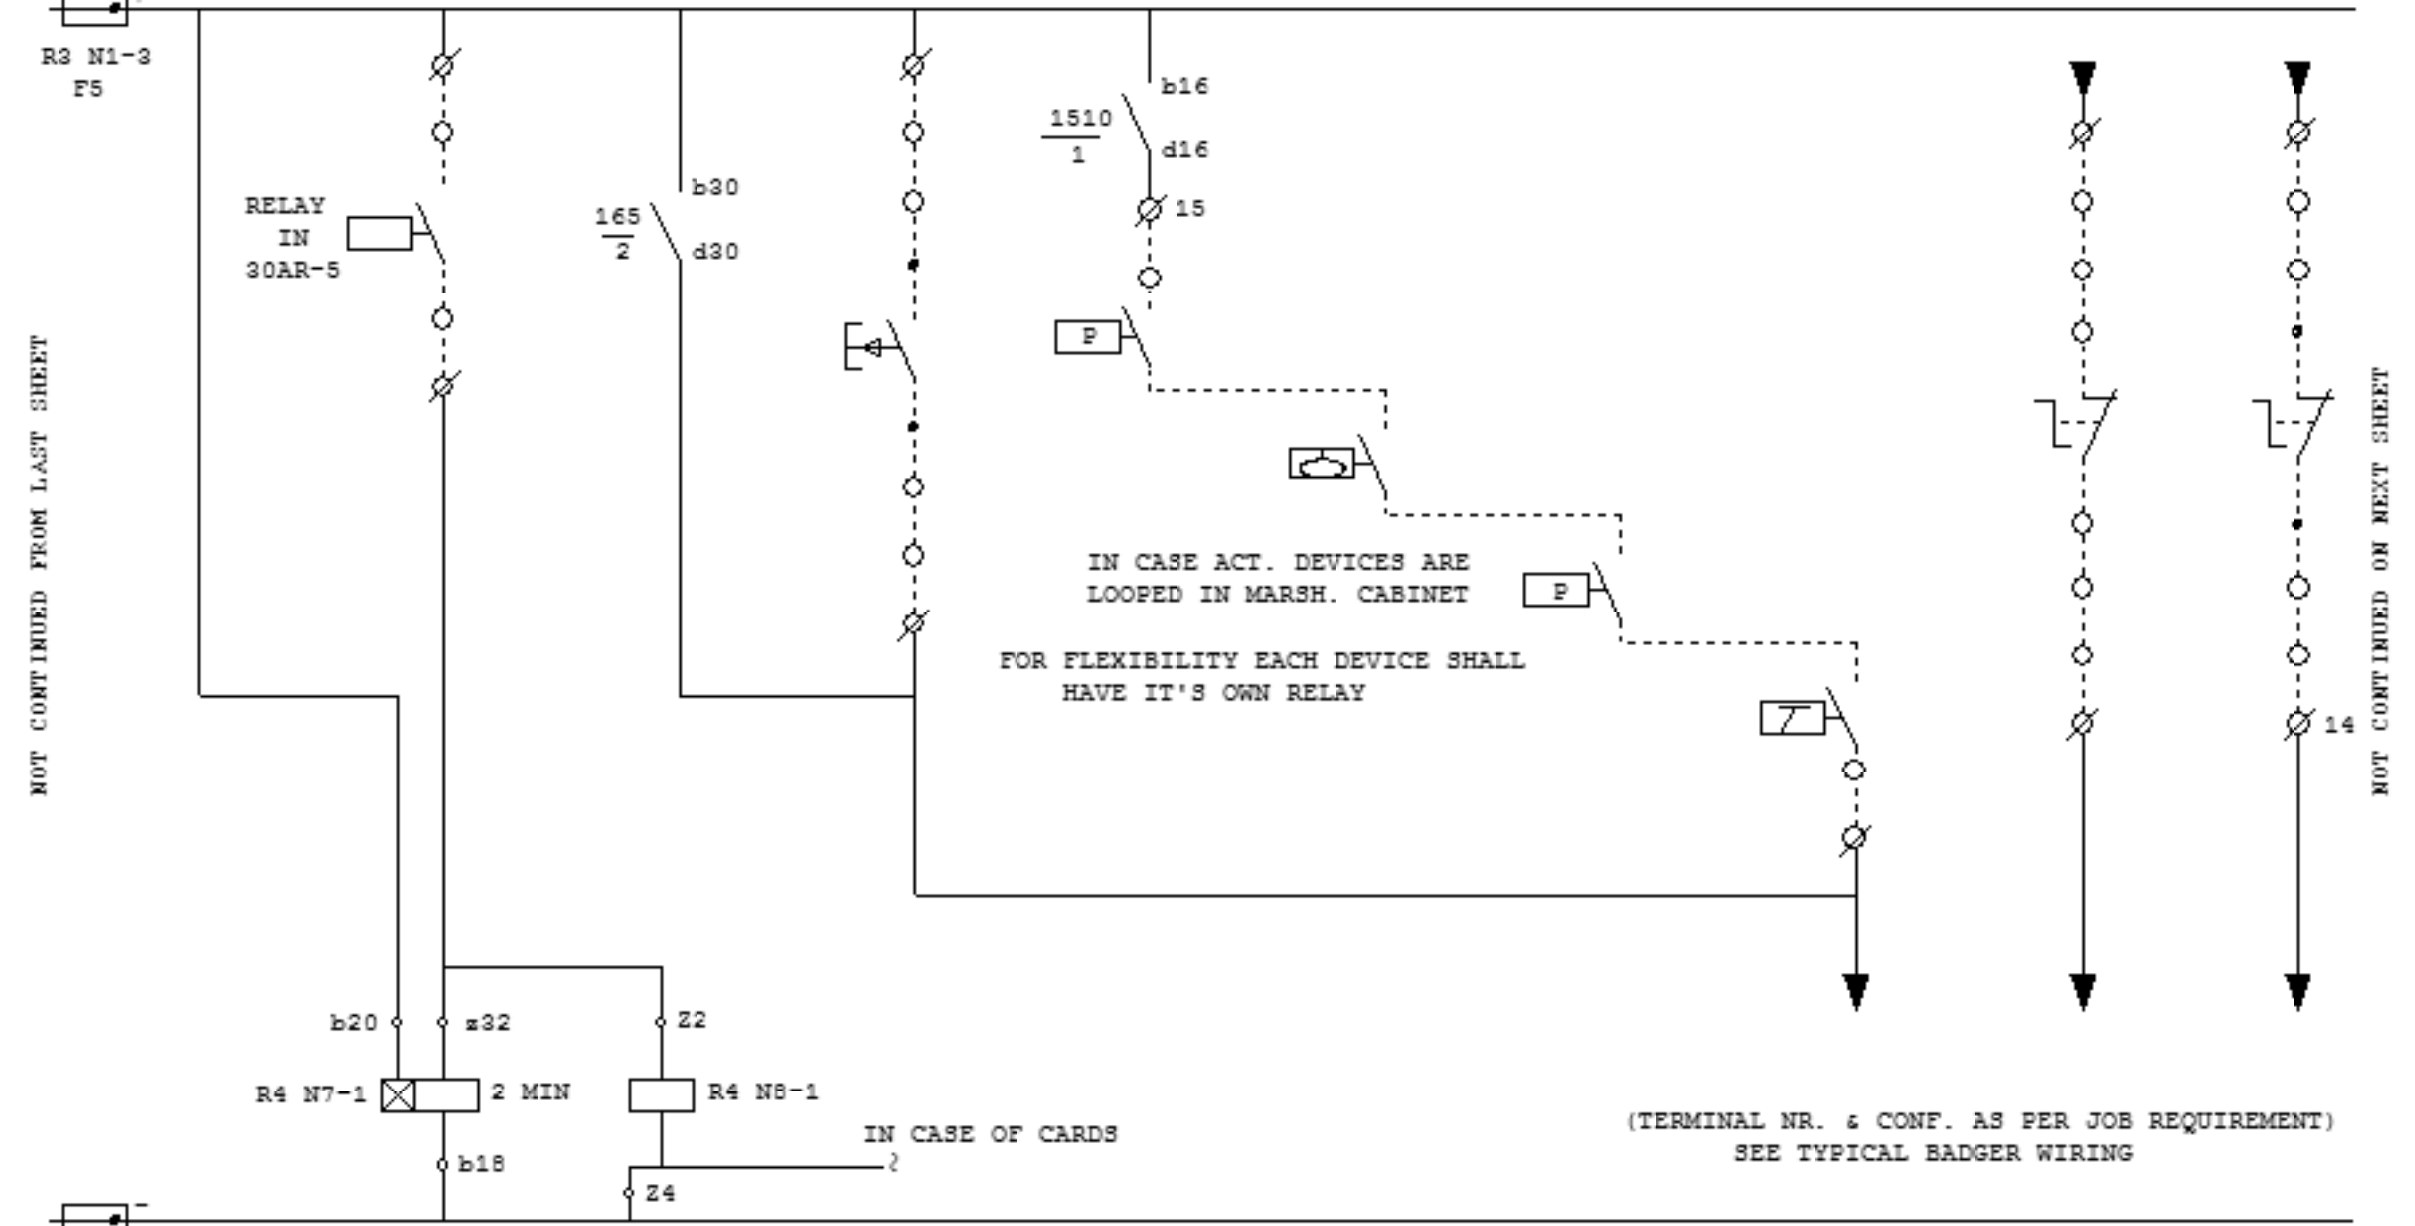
R3 N1-3
F5

NOT CONTINUED FROM LAST SHEET

RELAY
IN
30AR-5

b30
$\frac{165}{2}$
d30

b16
$\frac{1510}{1}$
d16
15

P

IN CASE ACT. DEVICES ARE
LOOPED IN MARSH. CABINET

P

FOR FLEXIBILITY EACH DEVICE SHALL
HAVE IT'S OWN RELAY

14

NOT CONTINUED ON NEXT SHEET

b20
z32
Z2
R4 N7-1
2 MIN
R4 N8-1
b18
Z4
IN CASE OF CARDS

(TERMINAL NR. & CONF. AS PER JOB REQUIREMENT)
SEE TYPICAL BADGER WIRING

-